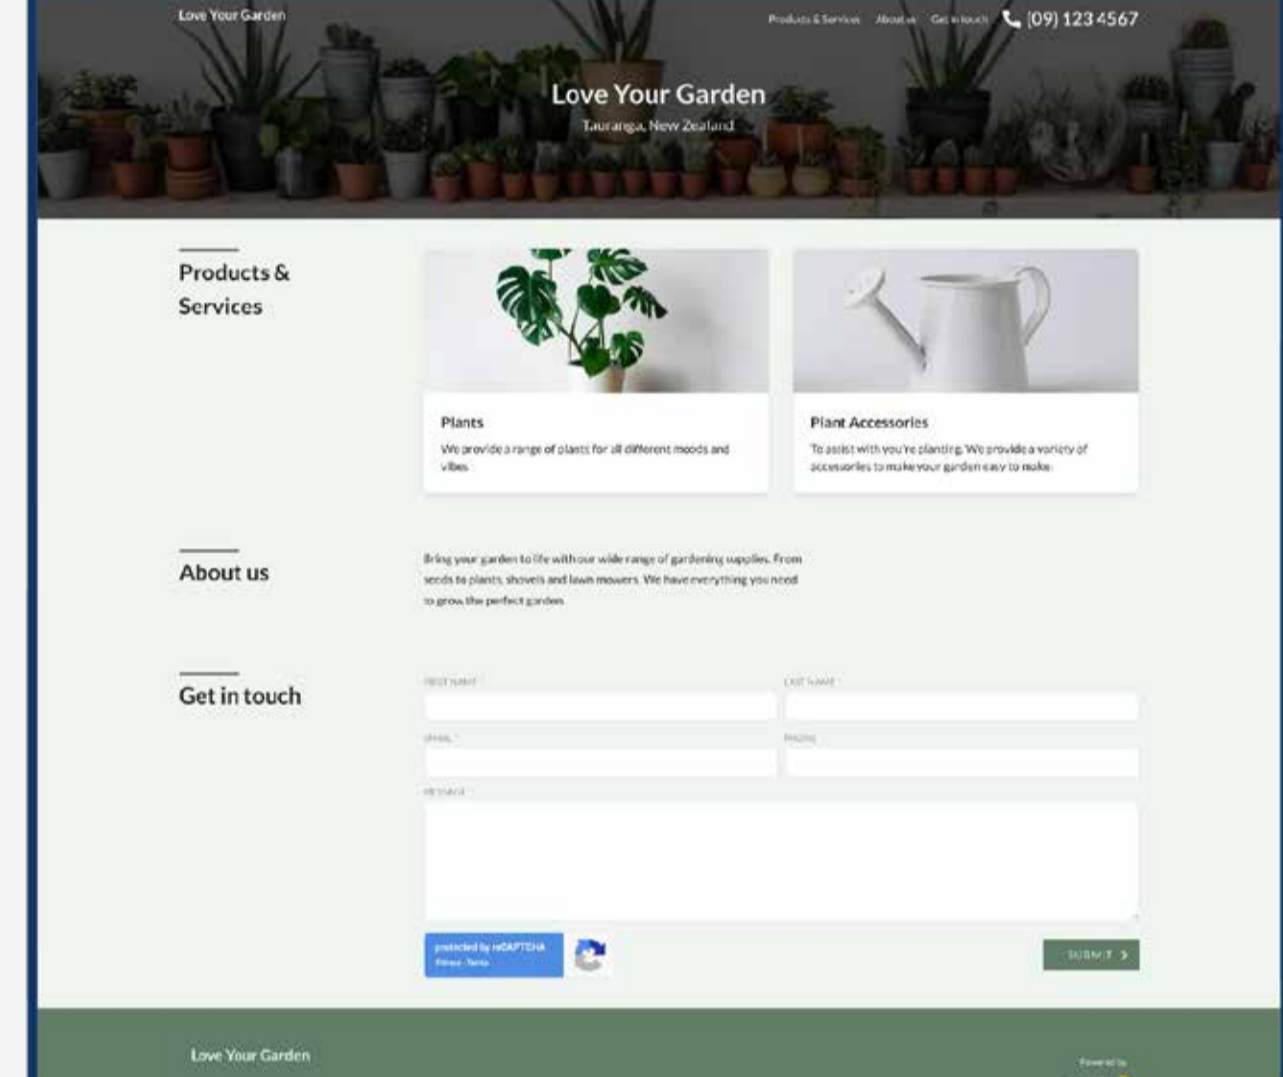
Love Your Garden

Products & Services About us Get in touch (09) 123 4567

Love Your Garden

Tauranga, New Zealand

Products & Services

Plants

We provide a range of plants for all different moods and vibes.

Plant Accessories

To assist with you're planting. We provide a variety of accessories to make your garden easy to make.

About us

Bring your garden to life with our wide range of gardening supplies. From seeds to plants, shovels and lawn mowers. We have everything you need to grow the perfect garden.

Get in touch

FIRST NAME *

LAST NAME *

EMAIL *

PHONE

MESSAGE *

protected by reCAPTCHA
Privacy - Terms

SUBMIT >

Love Your Garden

Powered by